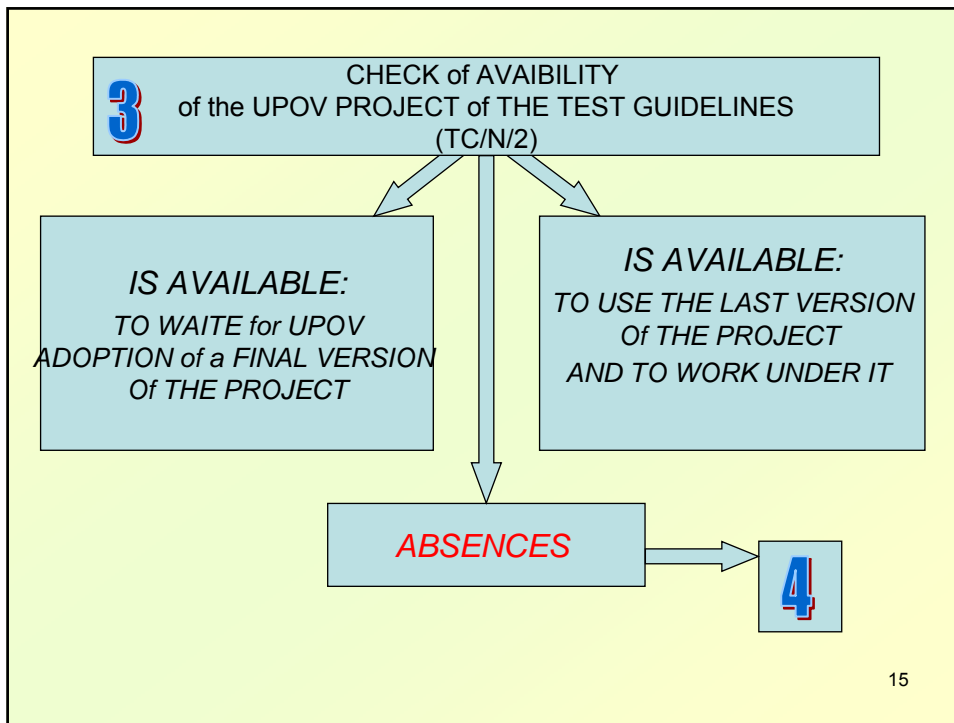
3

CHECK of AVAIBILITY
of the UPOV PROJECT of THE TEST GUIDELINES
(TC/N/2)

IS AVAILABLE:
TO WAITE for UPOV ADOPTION of a FINAL VERSION Of THE PROJECT

IS AVAILABLE:
TO USE THE LAST VERSION Of THE PROJECT AND TO WORK UNDER IT

ABSENCES

4

15